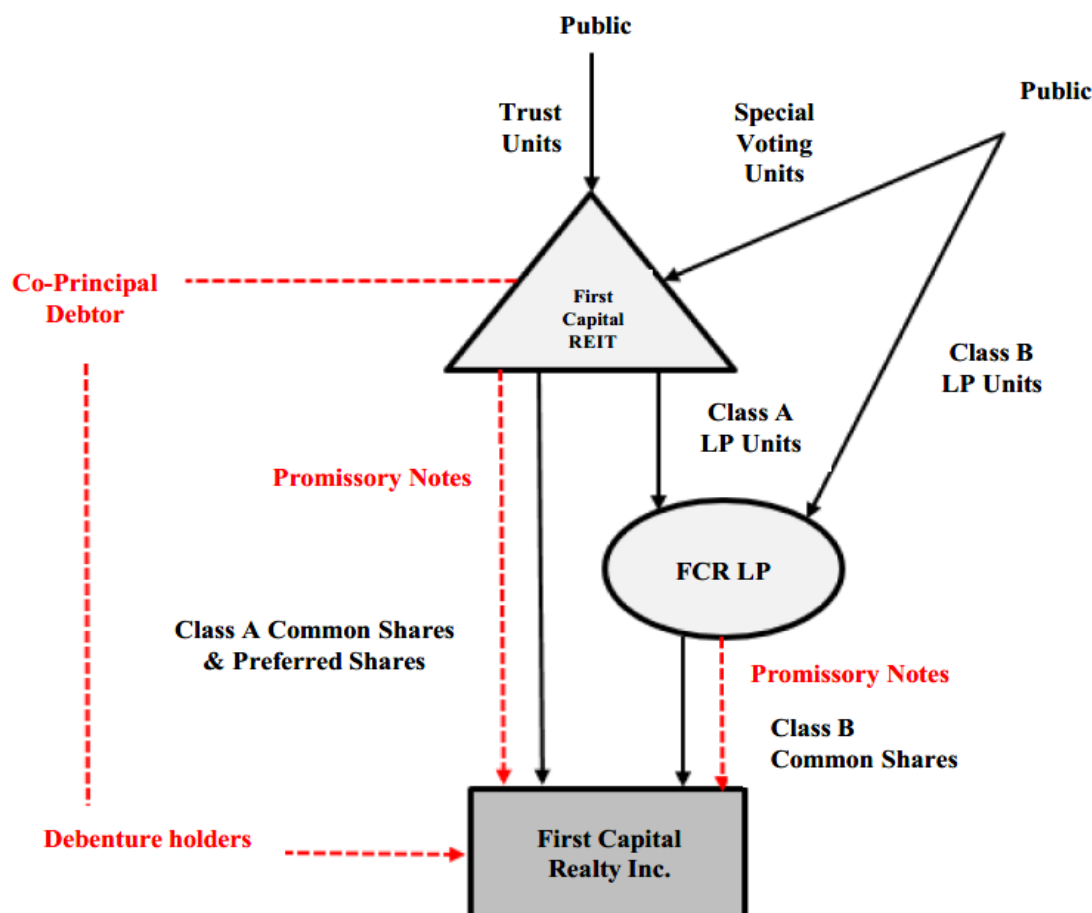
Public

Trust Units

Special Voting Units

Public

Co-Principal Debtor

First Capital REIT

Class B LP Units

Class A LP Units

Promissory Notes

FCR LP

Class A Common Shares & Preferred Shares

Promissory Notes

Class B Common Shares

Debenture holders

First Capital Realty Inc.